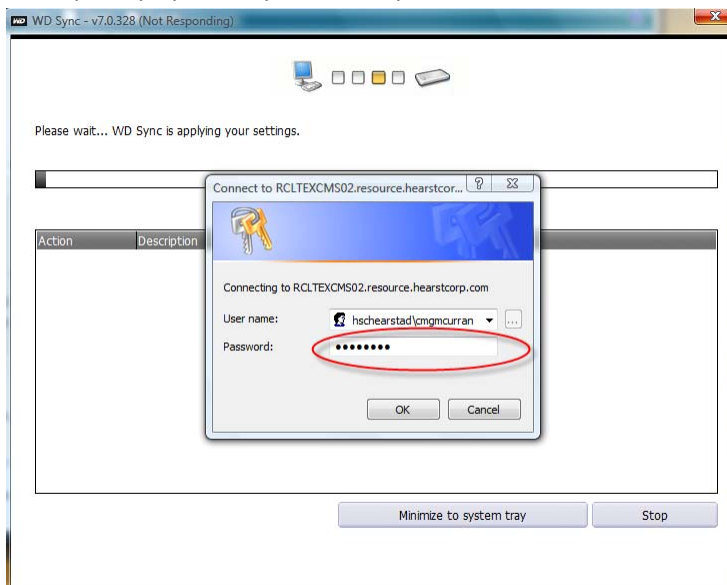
WD Sync - v7.0.328 (Not Responding)

Please wait... WD Sync is applying your settings.

| Action | Description |
|---|---|

Connect to RCLTEXCMS02.resource.hearstcorp...

Connecting to RCLTEXCMS02.resource.hearstcorp.com

User name: hschearstad\cmgmcurran

Password: ••••••••

OK Cancel

Minimize to system tray

Stop